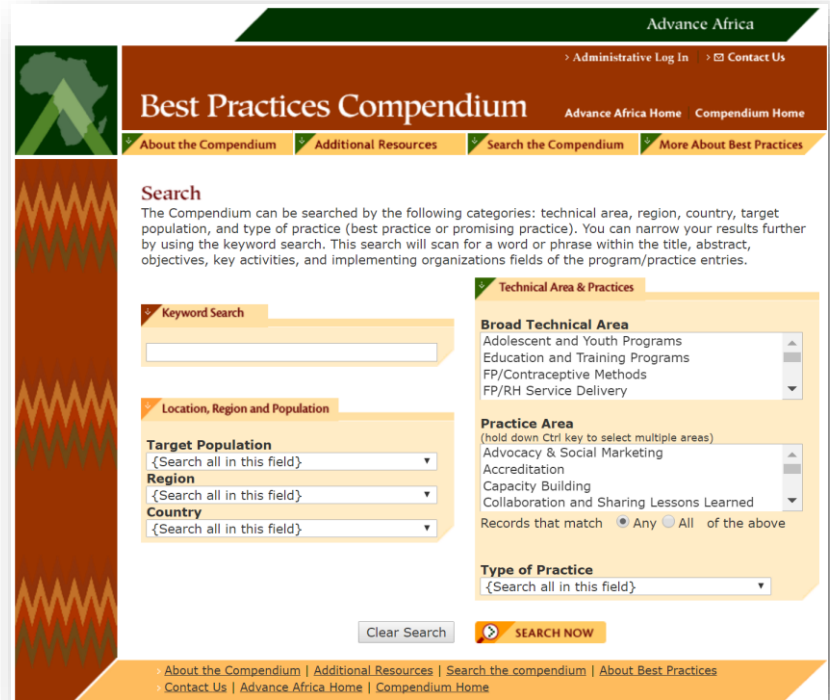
Advance Africa

› Administrative Log In › Contact Us

Best Practices Compendium

Advance Africa Home Compendium Home

About the Compendium | Additional Resources | Search the Compendium | More About Best Practices

Search

The Compendium can be searched by the following categories: technical area, region, country, target population, and type of practice (best practice or promising practice). You can narrow your results further by using the keyword search. This search will scan for a word or phrase within the title, abstract, objectives, key activities, and implementing organizations fields of the program/practice entries.

Keyword Search

Location, Region and Population

Target Population
{Search all in this field}

Region
{Search all in this field}

Country
{Search all in this field}

Technical Area & Practices

Broad Technical Area
Adolescent and Youth Programs
Education and Training Programs
FP/Contraceptive Methods
FP/RH Service Delivery

Practice Area
(hold down Ctrl key to select multiple areas)
Advocacy & Social Marketing
Accreditation
Capacity Building
Collaboration and Sharing Lessons Learned

Records that match Any All of the above

Type of Practice
{Search all in this field}

Clear Search

SEARCH NOW

About the Compendium | Additional Resources | Search the compendium | About Best Practices
Contact Us | Advance Africa Home | Compendium Home